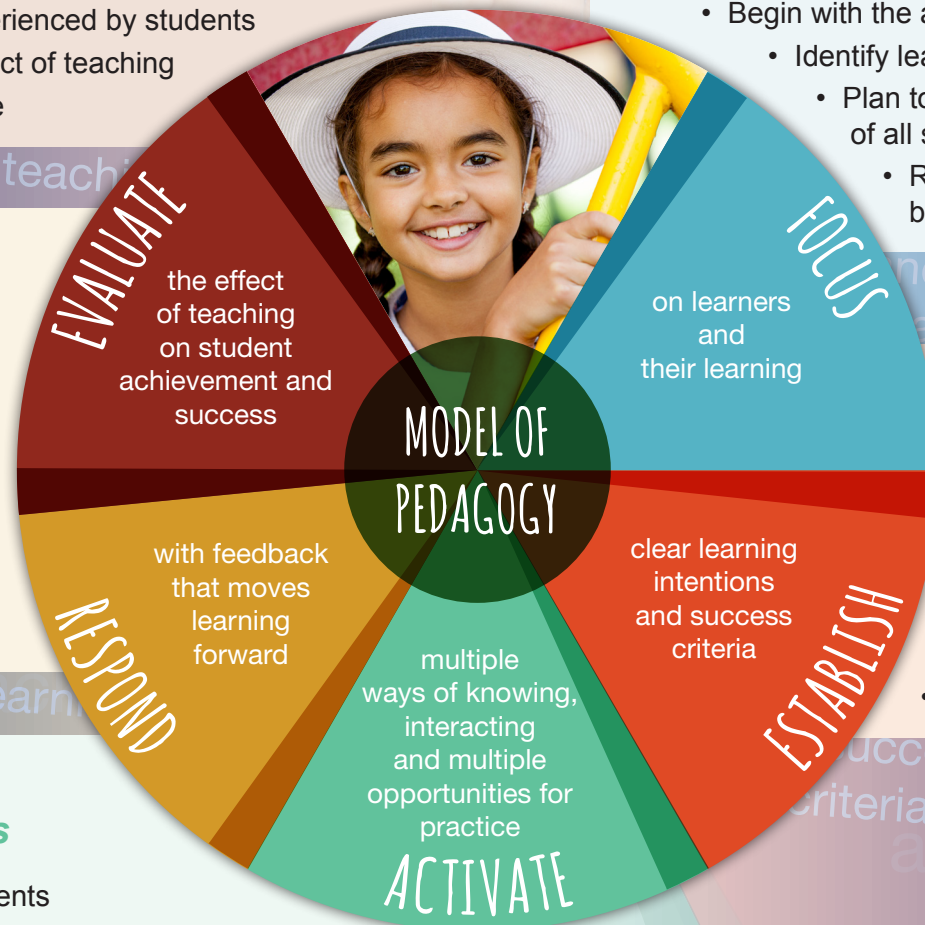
rienced by students
ct of teaching
e

teachi

• Begin with the a
• Identify lea
• Plan to
of all s
• R
b

EVALUATE
the effect of teaching on student achievement and success

FOCUS
on learners and their learning

MODEL OF PEDAGOGY

with feedback that moves learning forward
RESPOND

clear learning intentions and success criteria
ESTABLISH

multiple ways of knowing, interacting and multiple opportunities for practice
ACTIVATE

earn

s
ents

ucc
criteria
a